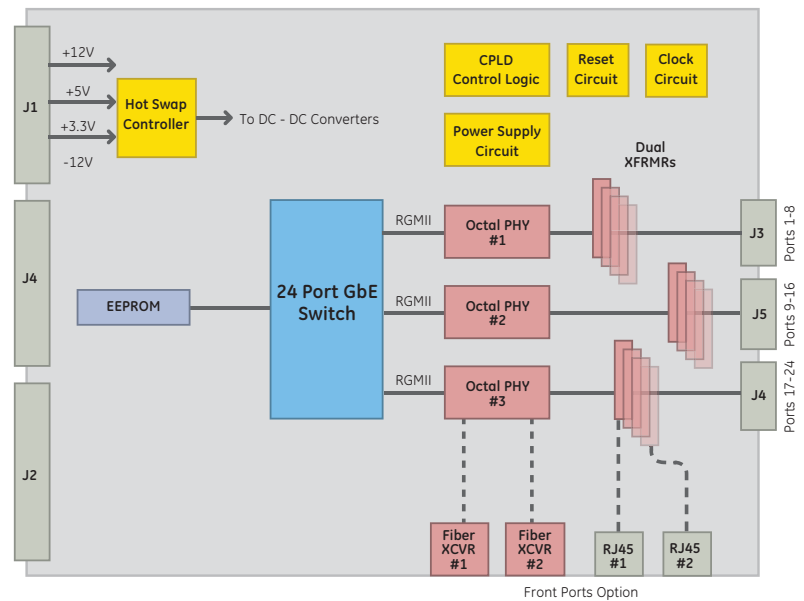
J1

+12V

+5V

+3.3V

-12V

Hot Swap Controller

To DC - DC Converters

CPLD Control Logic

Reset Circuit

Clock Circuit

Power Supply Circuit

Dual XFRMRs

J4

EEPROM

24 Port GbE Switch

RGMII

Octal PHY #1

J3

Ports 1-8

RGMII

Octal PHY #2

J5

Ports 9-16

RGMII

Octal PHY #3

J4

Ports 17-24

J2

Fiber XCVR #1

Fiber XCVR #2

RJ45 #1

RJ45 #2

Front Ports Option